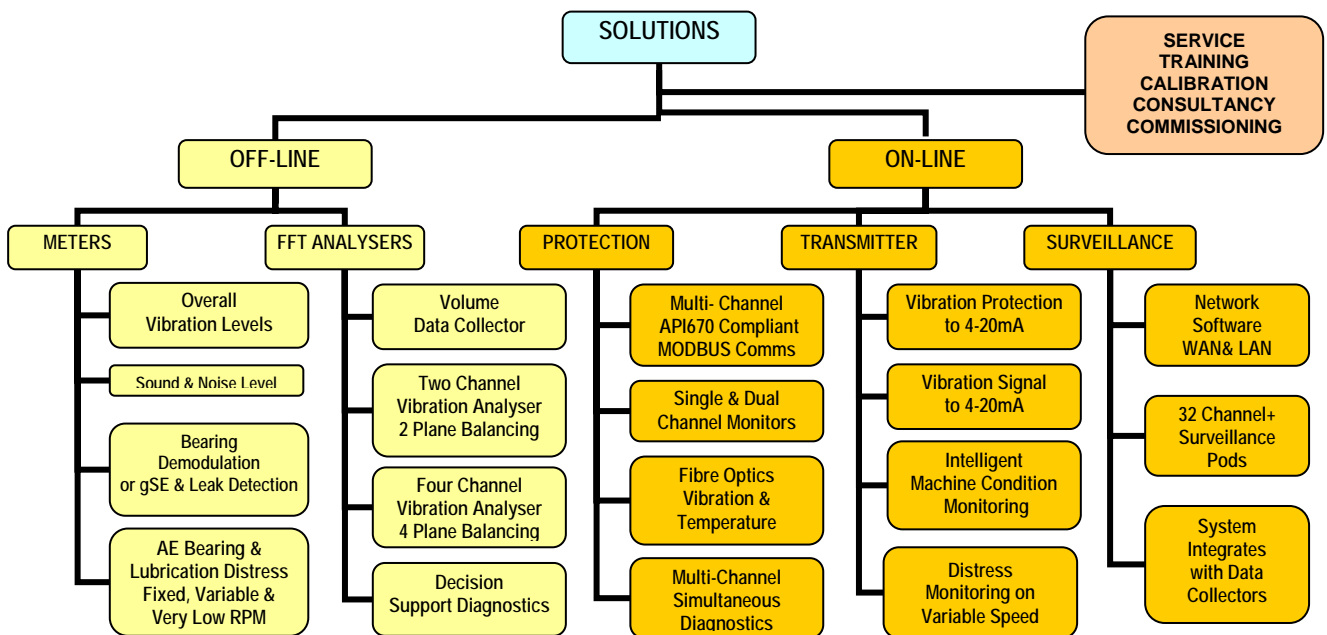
SOLUTIONS

SERVICE
TRAINING
CALIBRATION
CONSULTANCY
COMMISSIONING

OFF-LINE

ON-LINE

METERS

Overall Vibration Levels

Sound & Noise Level

Bearing Demodulation or gSE & Leak Detection

AE Bearing & Lubrication Distress Fixed, Variable & Very Low RPM

FFT ANALYSERS

Volume Data Collector

Two Channel Vibration Analyser 2 Plane Balancing

Four Channel Vibration Analyser 4 Plane Balancing

Decision Support Diagnostics

PROTECTION

Multi- Channel API670 Compliant MODBUS Comms

Single & Dual Channel Monitors

Fibre Optics Vibration & Temperature

Multi-Channel Simultaneous Diagnostics

TRANSMITTER

Vibration Protection to 4-20mA

Vibration Signal to 4-20mA

Intelligent Machine Condition Monitoring

Distress Monitoring on Variable Speed

SURVEILLANCE

Network Software WAN& LAN

32 Channel+ Surveillance Pods

System Integrates with Data Collectors